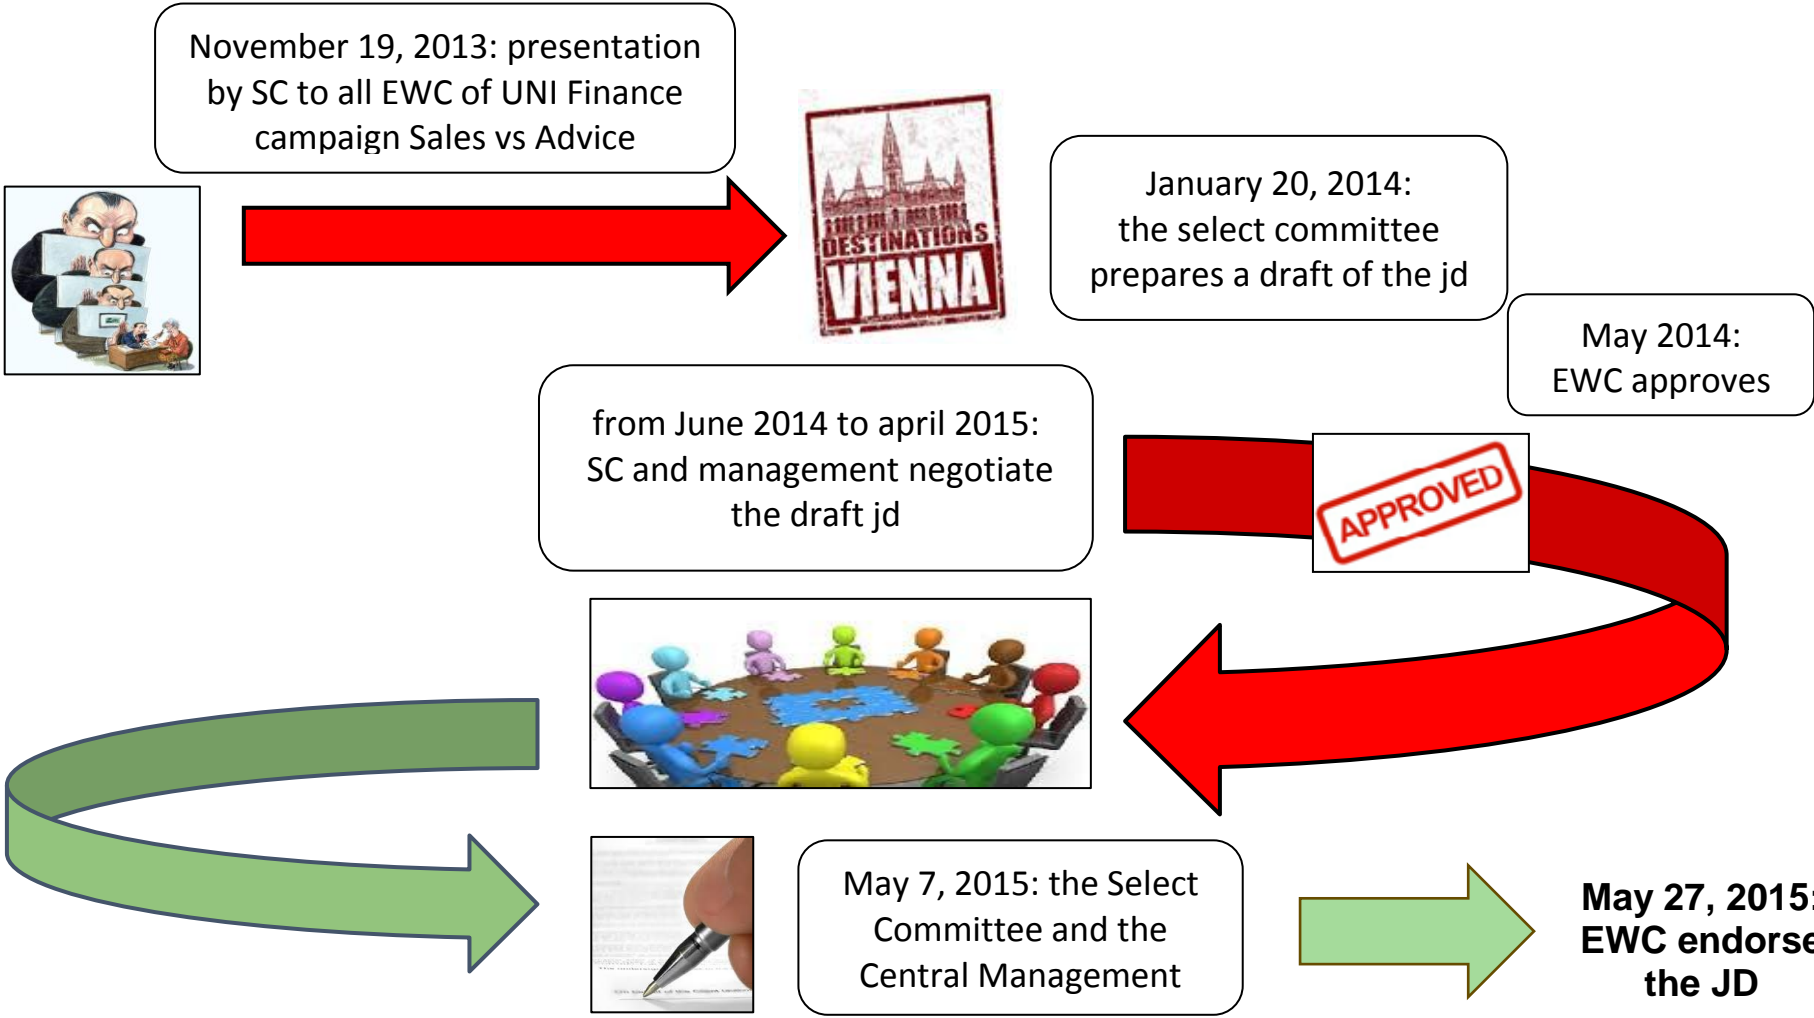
November 19, 2013: presentation by SC to all EWC of UNI Finance campaign Sales vs Advice

DESTINATIONS VIENNA

January 20, 2014: the select committee prepares a draft of the jd

May 2014: EWC approves

APPROVED

from June 2014 to april 2015: SC and management negotiate the draft jd

May 7, 2015: the Select Committee and the Central Management

May 27, 2015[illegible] EWC endorse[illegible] the JD